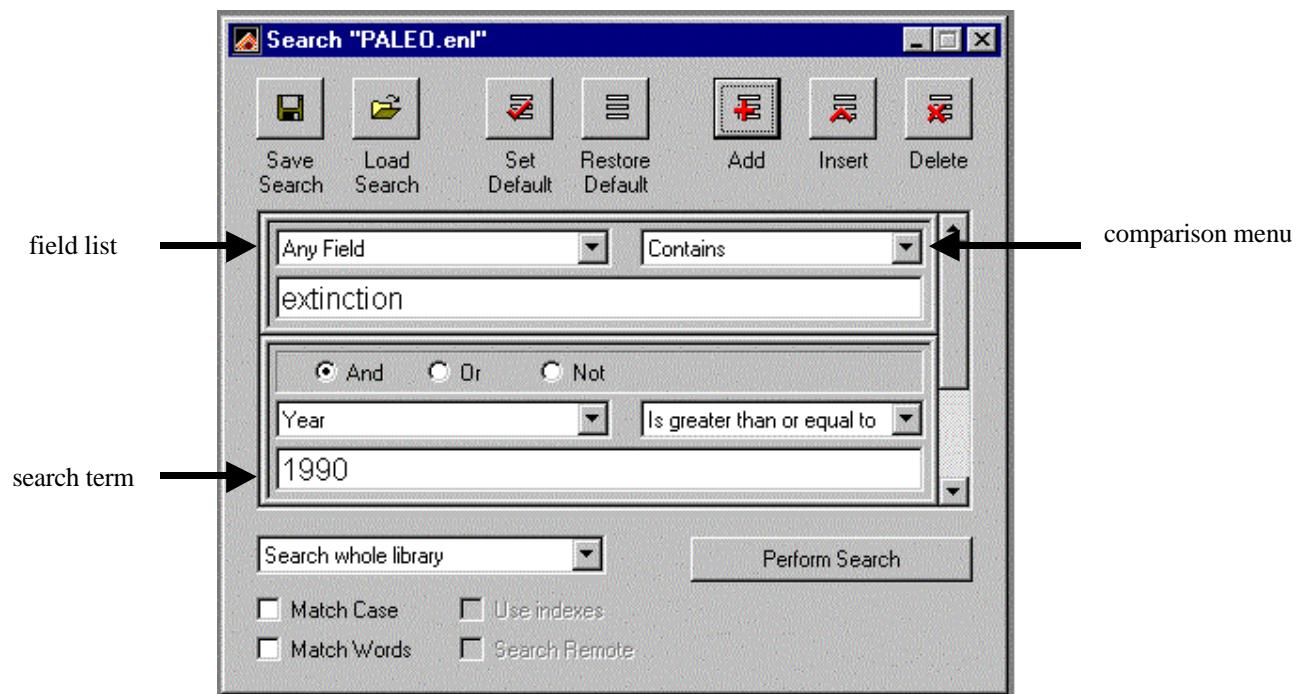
Search "PALEO.enl"

Save Search

Load Search

Set Default

Restore Default

Add

Insert

Delete

field list

Any Field

Contains

comparison menu

extinction

And Or Not

Year

Is greater than or equal to

search term

1990

Search whole library

Perform Search

Match Case

Use indexes

Match Words

Search Remote